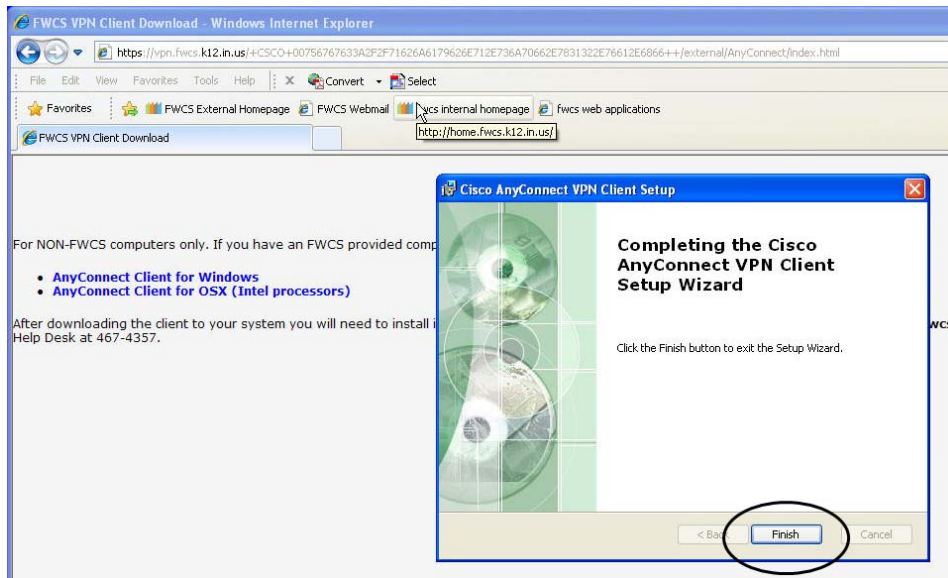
FWCS VPN Client Download - Windows Internet Explorer

https://vpn.fwcs.k12.in.us/+CSCO+00756767633A2F2F71626A6179626E712E736A70662E7831322E76612E6866++/external/AnyConnect/index.html

File Edit View Favorites Tools Help | X Convert Select

Favorites | FWCS External Homepage | FWCS Webmail | fwcs internal homepage | fwcs web applications

http://home.fwcs.k12.in.us/

FWCS VPN Client Download

For NON-FWCS computers only. If you have an FWCS provided comp

• AnyConnect Client for Windows
• AnyConnect Client for OSX (Intel processors)

After downloading the client to your system you will need to install i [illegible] fwc Help Desk at 467-4357.

Cisco AnyConnect VPN Client Setup

Completing the Cisco AnyConnect VPN Client Setup Wizard

Click the Finish button to exit the Setup Wizard.

< Back | Finish | Cancel